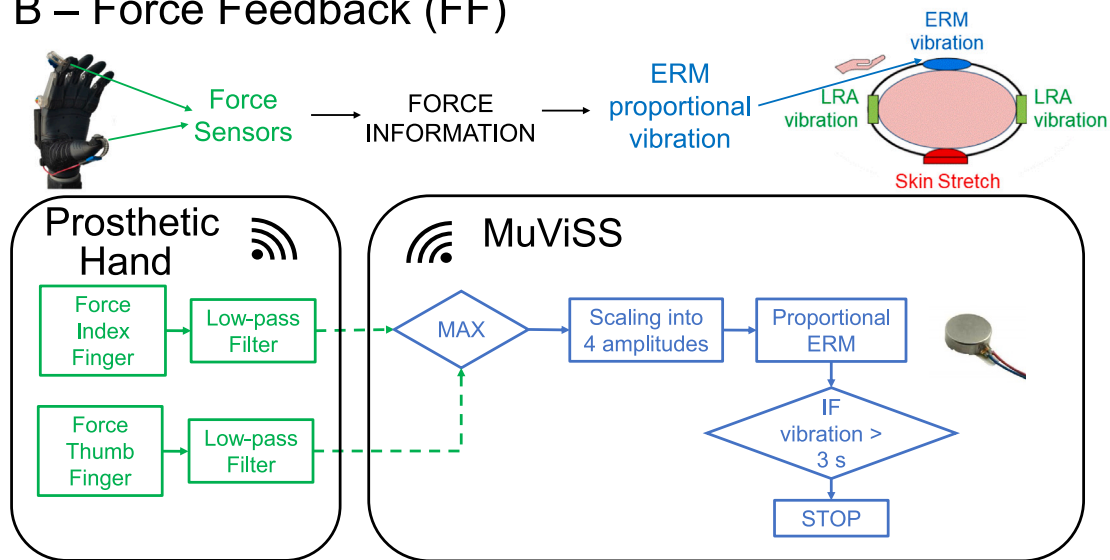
B – Force Feedback (FF)

Force Sensors

FORCE INFORMATION

ERM proportional vibration

ERM vibration

LRA vibration

LRA vibration

Skin Stretch

Prosthetic Hand

Force Index Finger

Low-pass Filter

Force Thumb Finger

Low-pass Filter

MuViSS

MAX

Scaling into 4 amplitudes

Proportional ERM

IF vibration > 3 s

STOP